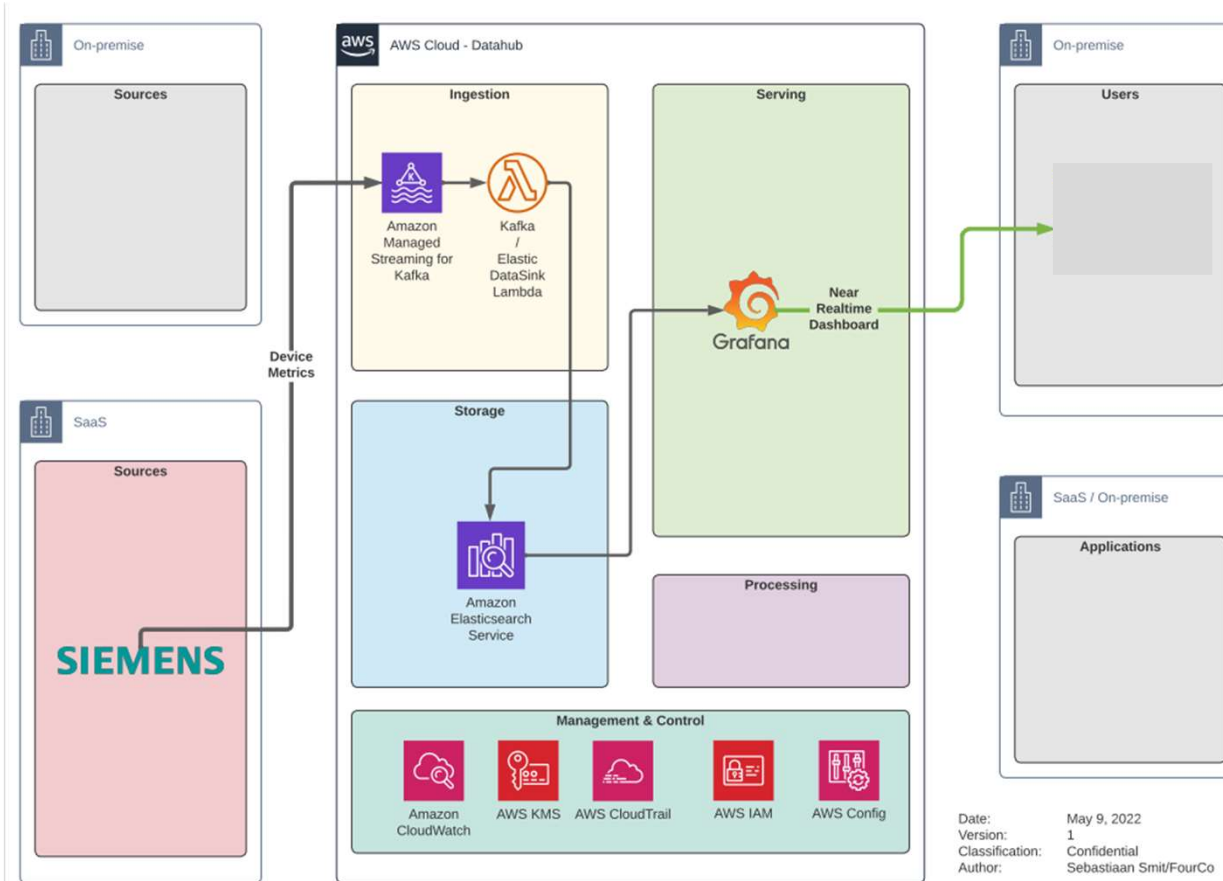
On-premise

Sources

SaaS

Sources

SIEMENS

Device Metrics

aws AWS Cloud - Datahub

Ingestion

Amazon Managed Streaming for Kafka

Kafka / Elastic DataSink Lambda

Storage

Amazon Elasticsearch Service

Serving

Grafana

Near Realtime Dashboard

Processing

Management & Control

Amazon CloudWatch

AWS KMS

AWS CloudTrail

AWS IAM

AWS Config

On-premise

Users

SaaS / On-premise

Applications

| | |
|---|---|
| Date: | May 9, 2022 |
| Version: | 1 |
| Classification: | Confidential |
| Author: | Sebastiaan Smit/FourCo |